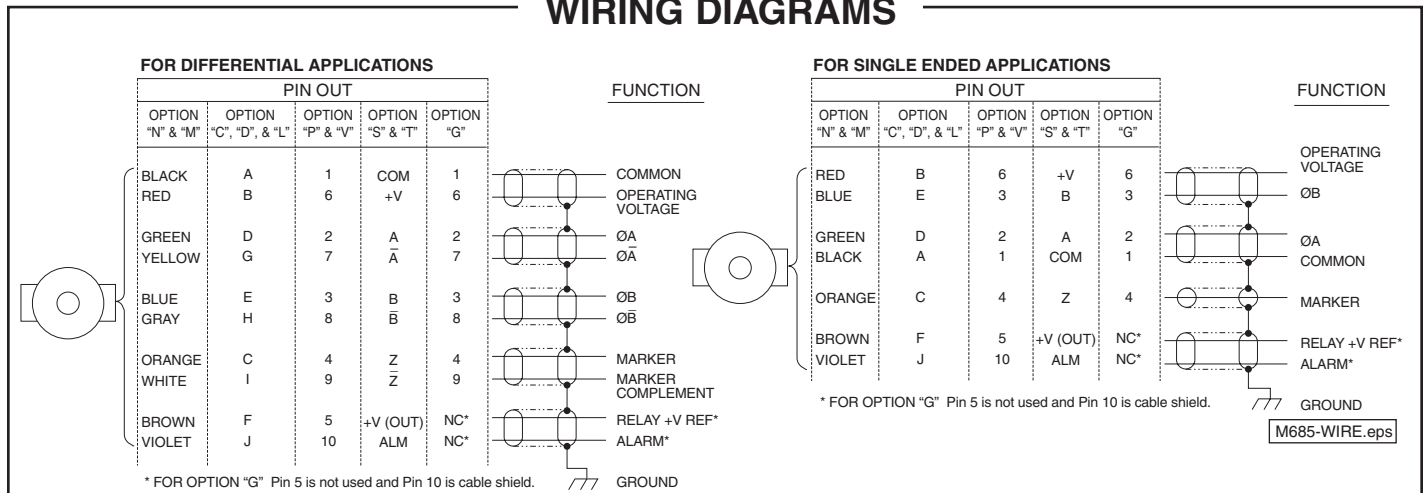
WIRING DIAGRAMS

FOR DIFFERENTIAL APPLICATIONS

PIN OUT

| OPTION "N" & "M" | OPTION "C", "D", & "L" | OPTION "P" & "V" | OPTION "S" & "T" | OPTION "G" | FUNCTION |
|---|---|---|---|---|---|
| BLACK | A | 1 | COM | 1 | COMMON |
| RED | B | 6 | +V | 6 | OPERATING VOLTAGE |
| GREEN | D | 2 | A | 2 | ØA |
| YELLOW | G | 7 | $\bar{A}$ | 7 | Ø$\bar{A}$ |
| BLUE | E | 3 | B | 3 | ØB |
| GRAY | H | 8 | $\bar{B}$ | 8 | Ø$\bar{B}$ |
| ORANGE | C | 4 | Z | 4 | MARKER |
| WHITE | I | 9 | $\bar{Z}$ | 9 | MARKER COMPLEMENT |
| BROWN | F | 5 | +V (OUT) | NC* | RELAY +V REF* |
| VIOLET | J | 10 | ALM | NC* | ALARM* |

GROUND

* FOR OPTION "G" Pin 5 is not used and Pin 10 is cable shield.

FOR SINGLE ENDED APPLICATIONS

PIN OUT

| OPTION "N" & "M" | OPTION "C", "D", & "L" | OPTION "P" & "V" | OPTION "S" & "T" | OPTION "G" | FUNCTION |
|---|---|---|---|---|---|
| RED | B | 6 | +V | 6 | OPERATING VOLTAGE |
| BLUE | E | 3 | B | 3 | ØB |
| GREEN | D | 2 | A | 2 | ØA |
| BLACK | A | 1 | COM | 1 | COMMON |
| ORANGE | C | 4 | Z | 4 | MARKER |
| BROWN | F | 5 | +V (OUT) | NC* | RELAY +V REF* |
| VIOLET | J | 10 | ALM | NC* | ALARM* |

* FOR OPTION "G" Pin 5 is not used and Pin 10 is cable shield.

GROUND

M685-WIRE.eps